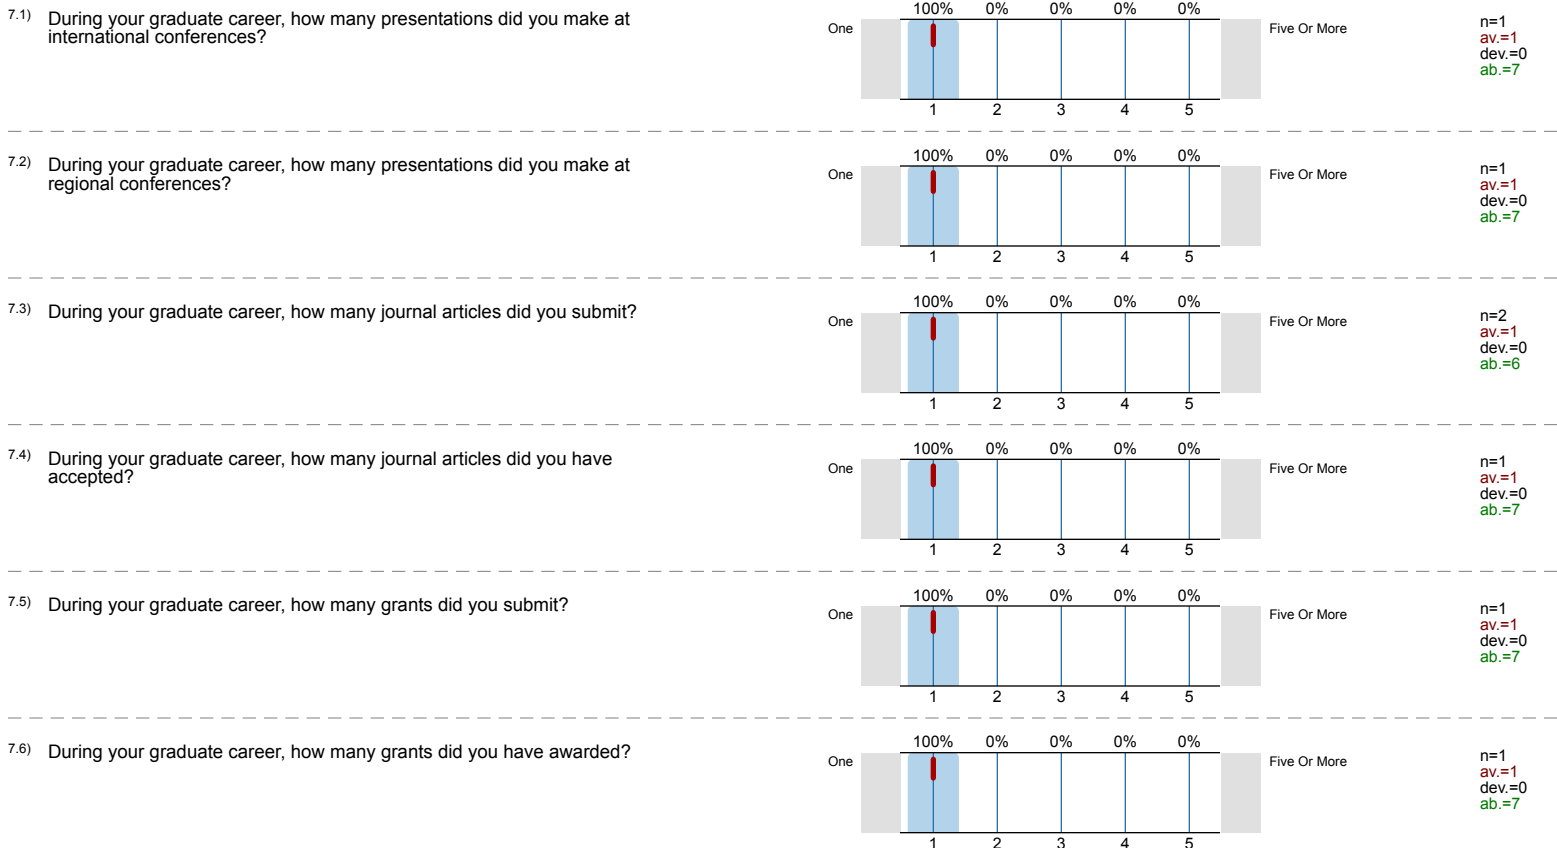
7.1) During your graduate career, how many presentations did you make at international conferences?

One | 100% | 0% | 0% | 0% | 0% | Five Or More
1 2 3 4 5

n=1
av.=1
dev.=0
ab.=7

7.2) During your graduate career, how many presentations did you make at regional conferences?

One | 100% | 0% | 0% | 0% | 0% | Five Or More
1 2 3 4 5

n=1
av.=1
dev.=0
ab.=7

7.3) During your graduate career, how many journal articles did you submit?

One | 100% | 0% | 0% | 0% | 0% | Five Or More
1 2 3 4 5

n=2
av.=1
dev.=0
ab.=6

7.4) During your graduate career, how many journal articles did you have accepted?

One | 100% | 0% | 0% | 0% | 0% | Five Or More
1 2 3 4 5

n=1
av.=1
dev.=0
ab.=7

7.5) During your graduate career, how many grants did you submit?

One | 100% | 0% | 0% | 0% | 0% | Five Or More
1 2 3 4 5

n=1
av.=1
dev.=0
ab.=7

7.6) During your graduate career, how many grants did you have awarded?

One | 100% | 0% | 0% | 0% | 0% | Five Or More
1 2 3 4 5

n=1
av.=1
dev.=0
ab.=7